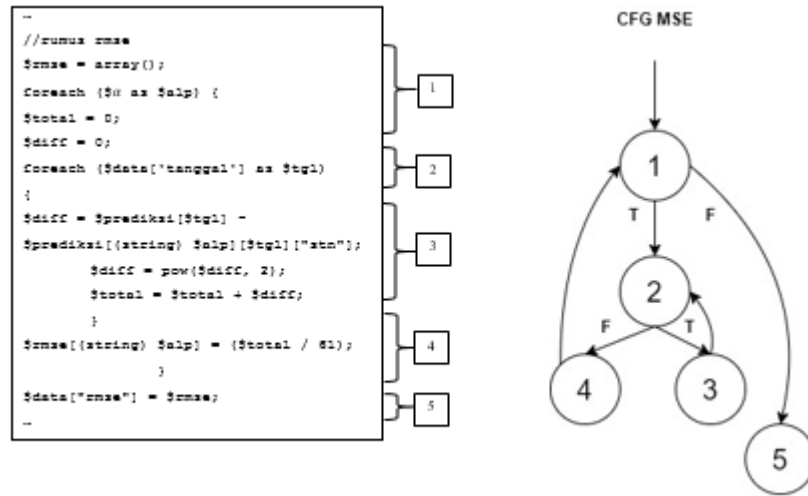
…
//rumus rmse
$rmse = array();
foreach ($α as $alp) {
$total = 0;
$diff = 0;
foreach ($data['tanggal'] as $tgl)
{
$diff = $prediksi[$tgl] - $prediksi[(string) $alp][$tgl]["xtn"];
$diff = pow($diff, 2);
$total = $total + $diff;
}
$rmse[(string) $alp] = ($total / 61);
}
$data["rmse"] = $rmse;
…

1
2
3
4
5

CFG MSE

1
T
F
2
F
T
4
3
5